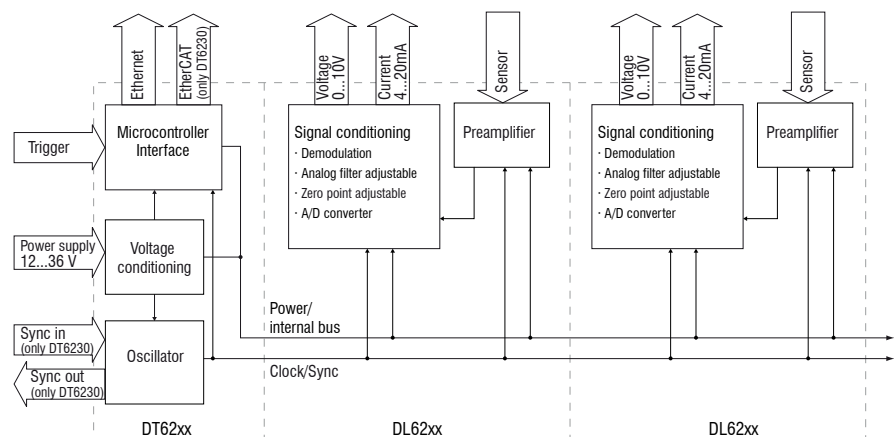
Ethernet
EtherCAT (only DT6230)
Voltage 0...10V
Current 4...20mA
Sensor
Voltage 0...10V
Current 4...20mA
Sensor

Trigger
Microcontroller Interface

Signal conditioning
· Demodulation
· Analog filter adjustable
· Zero point adjustable
· A/D converter

Preamplifier

Signal conditioning
· Demodulation
· Analog filter adjustable
· Zero point adjustable
· A/D converter

Preamplifier

Power supply 12...36 V
Voltage conditioning

Power/ internal bus

Sync in (only DT6230)
Oscillator
Sync out (only DT6230)

Clock/Sync

DT62xx
DL62xx
DL62xx